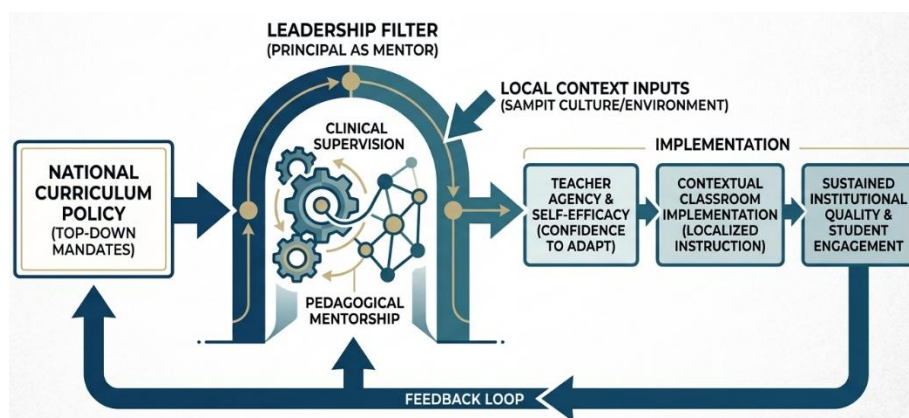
LEADERSHIP FILTER
(PRINCIPAL AS MENTOR)

LOCAL CONTEXT INPUTS
(SAMPIT CULTURE/ENVIRONMENT)

NATIONAL CURRICULUM POLICY
(TOP-DOWN MANDATES)

CLINICAL SUPERVISION

PEDAGOGICAL MENTORSHIP

IMPLEMENTATION

TEACHER AGENCY & SELF-EFFICACY (CONFIDENCE TO ADAPT)

CONTEXTUAL CLASSROOM IMPLEMENTATION (LOCALIZED INSTRUCTION)

SUSTAINED INSTITUTIONAL QUALITY & STUDENT ENGAGEMENT

FEEDBACK LOOP